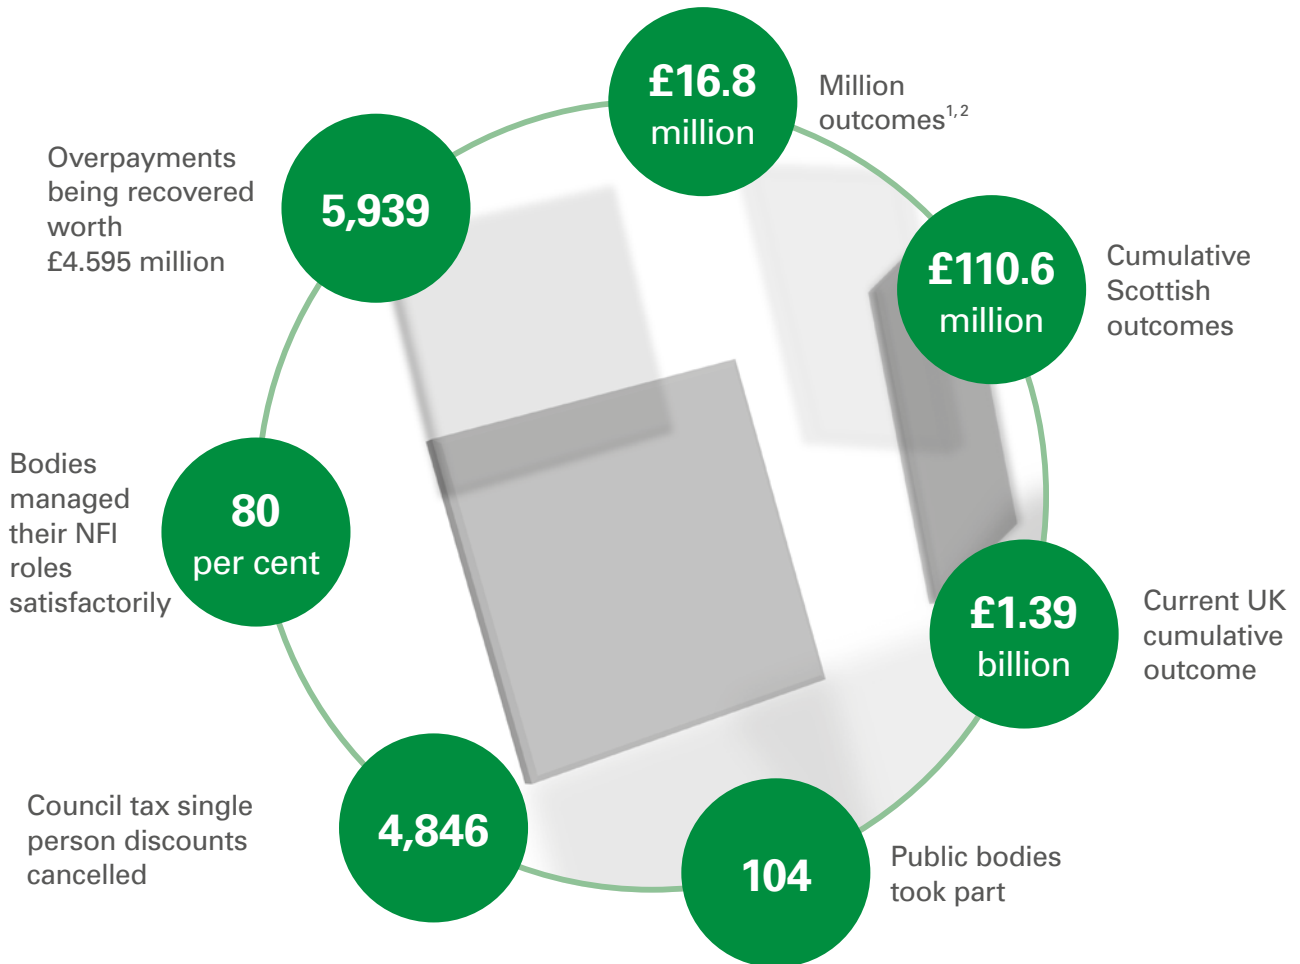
£16.8 million

Million outcomes$^{1, 2}$

5,939

Overpayments being recovered worth £4.595 million

£110.6 million

Cumulative Scottish outcomes

80 per cent

Bodies managed their NFI roles satisfactorily

£1.39 billion

Current UK cumulative outcome

4,846

Council tax single person discounts cancelled

104

Public bodies took part